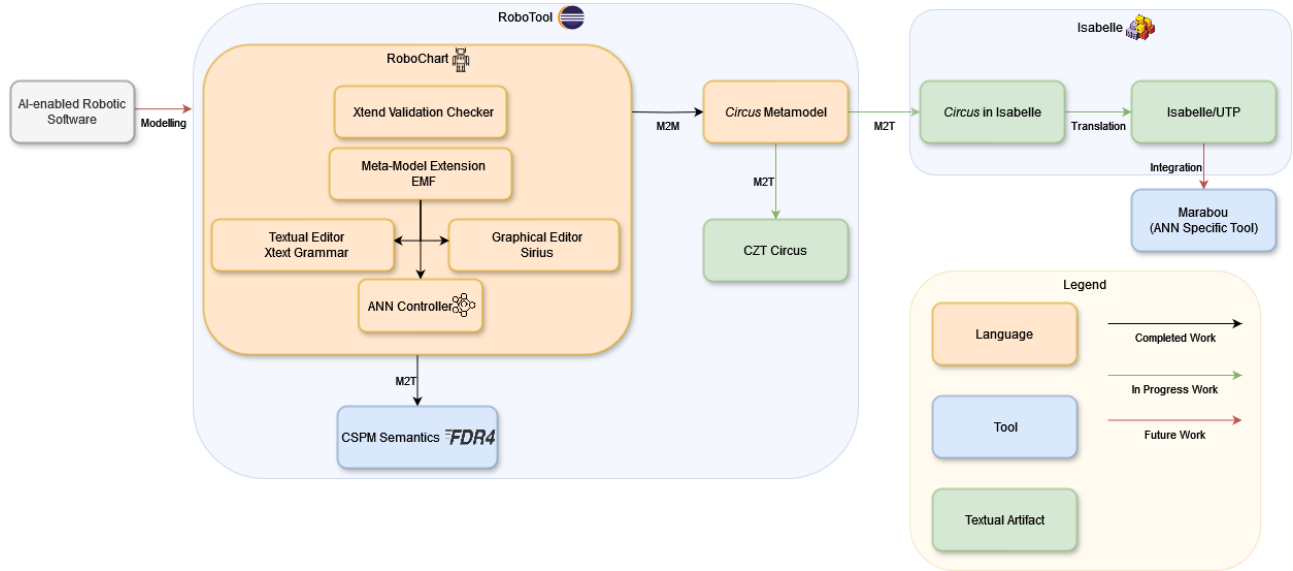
AI-enabled Robotic Software

Modelling

RoboTool

RoboChart

Xtend Validation Checker

Meta-Model Extension
EMF

Textual Editor
Xtext Grammar

Graphical Editor
Sirius

ANN Controller

M2T

CSPM Semantics FDR4

M2M

Circus Metamodel

M2T

CZT Circus

M2T

Isabelle

Circus in Isabelle

Translation

Isabelle/UTP

Integration

Marabou
(ANN Specific Tool)

Legend

Language

Completed Work

In Progress Work

Tool

Future Work

Textual Artifact